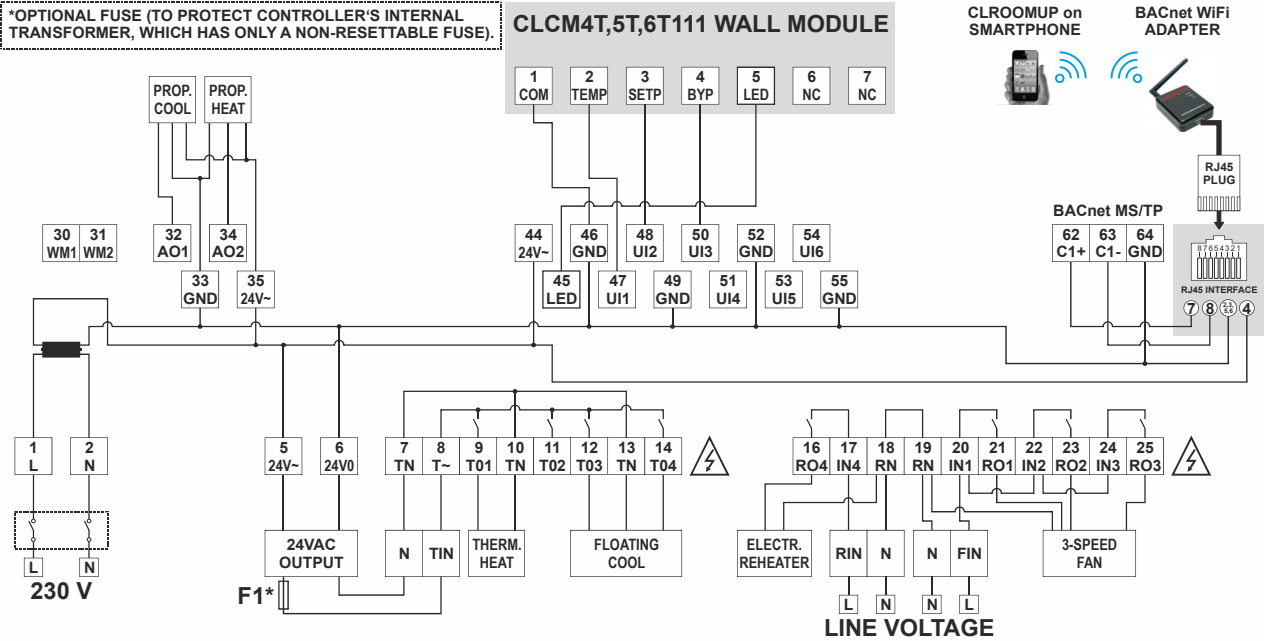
*OPTIONAL FUSE (TO PROTECT CONTROLLER'S INTERNAL TRANSFORMER, WHICH HAS ONLY A NON-RESETTABLE FUSE).

CLCM4T,5T,6T111 WALL MODULE

1 COM
2 TEMP
3 SETP
4 BYP
5 LED
6 NC
7 NC

CLROOMUP on SMARTPHONE

BACnet WiFi ADAPTER

RJ45 PLUG

PROP. COOL
PROP. HEAT

30 WM1
31 WM2
32 AO1
34 AO2
33 GND
35 24V~

44 24V~
46 GND
48 UI2
50 UI3
52 GND
54 UI6
45 LED
47 UI1
49 GND
51 UI4
53 UI5
55 GND

BACnet MS/TP
62 C1+
63 C1-
64 GND

87654321
RJ45 INTERFACE
7 8 3,5 4

1 L
2 N
L
N
230 V

5 24V~
6 24V0
24VAC OUTPUT
F1*

7 TN
8 T~
9 T01
10 TN
11 T02
12 T03
13 TN
14 T04
N
TIN
THERM. HEAT
FLOATING COOL

16 RO4
17 IN4
18 RN
19 RN
20 IN1
21 RO1
22 IN2
23 RO2
24 IN3
25 RO3
ELECTR. REHEATER
RIN
N
N
FIN
3-SPEED FAN
L
N
N
L
LINE VOLTAGE